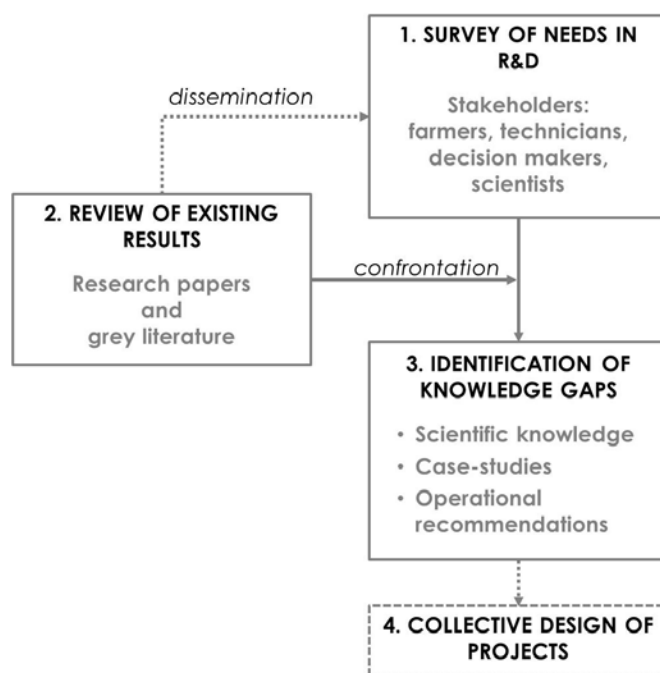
1. SURVEY OF NEEDS IN R&D

Stakeholders: farmers, technicians, decision makers, scientists

dissemination

2. REVIEW OF EXISTING RESULTS

Research papers and grey literature

confrontation

3. IDENTIFICATION OF KNOWLEDGE GAPS

• Scientific knowledge
• Case-studies
• Operational recommendations

4. COLLECTIVE DESIGN OF PROJECTS